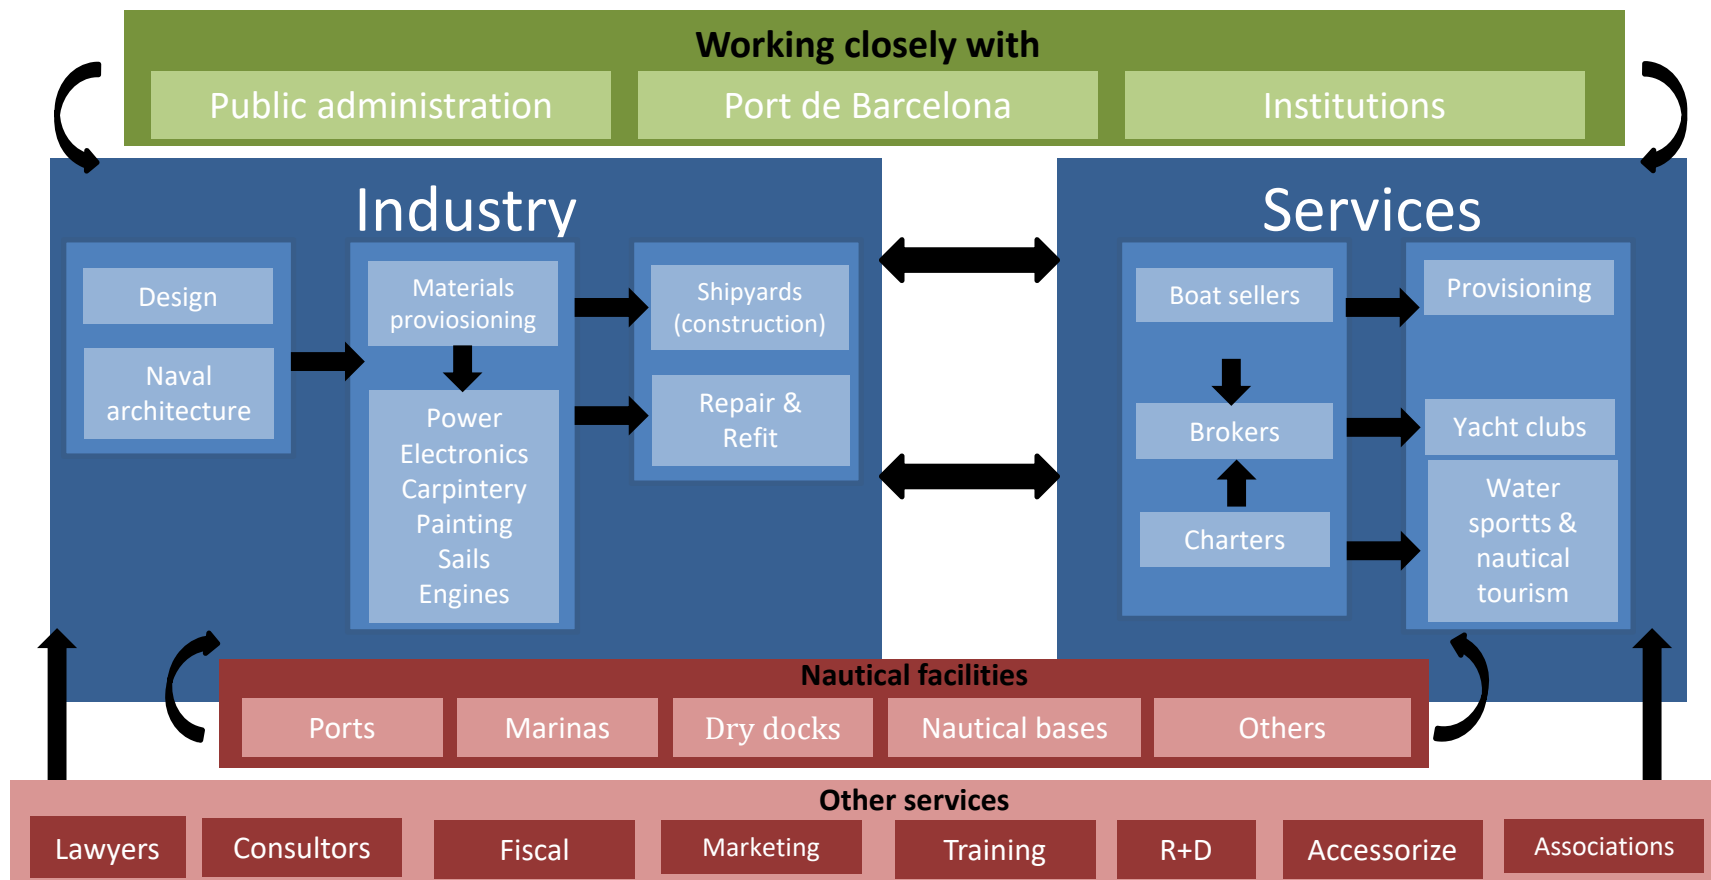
Working closely with

Public administration

Port de Barcelona

Institutions

Industry

Design

Naval architecture

Materials provioning

Power
Electronics
Carpintery
Painting
Sails
Engines

Shipyards (construction)

Repair & Refit

Services

Boat sellers

Brokers

Charters

Provisioning

Yacht clubs

Water sportts & nautical tourism

Nautical facilities

Ports

Marinas

Dry docks

Nautical bases

Others

Other services

Lawyers

Consultors

Fiscal

Marketing

Training

R+D

Accessorize

Associations